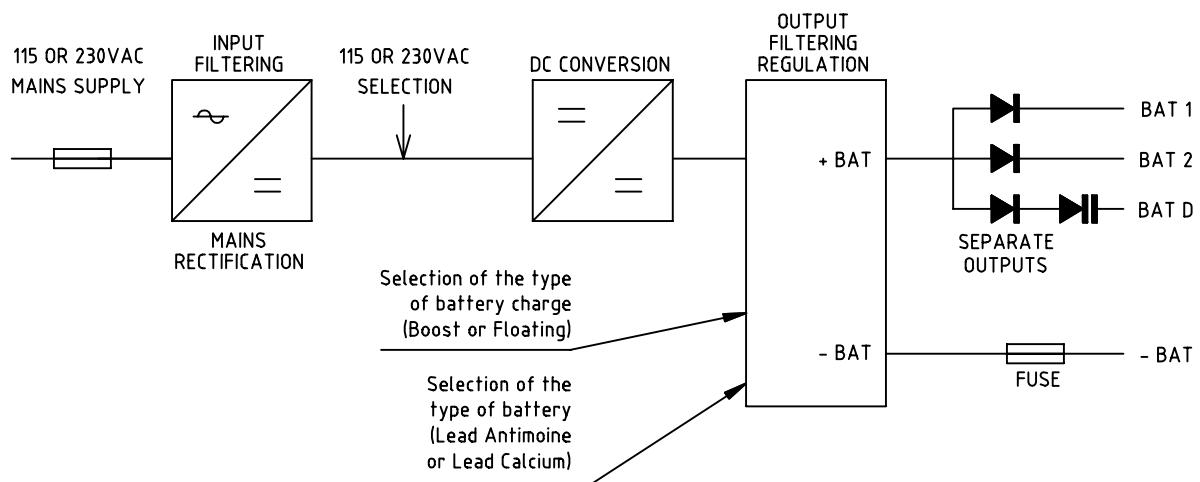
115 OR 230VAC
MAINS SUPPLY

INPUT
FILTERING

MAINS
RECTIFICATION

115 OR 230VAC
SELECTION

DC CONVERSION

OUTPUT
FILTERING
REGULATION

+ BAT

- BAT

BAT 1
BAT 2
BAT D

SEPARATE
OUTPUTS

FUSE

- BAT

Selection of the type of battery charge (Boost or Floating)

Selection of the type of battery (Lead Antimoine or Lead Calcium)